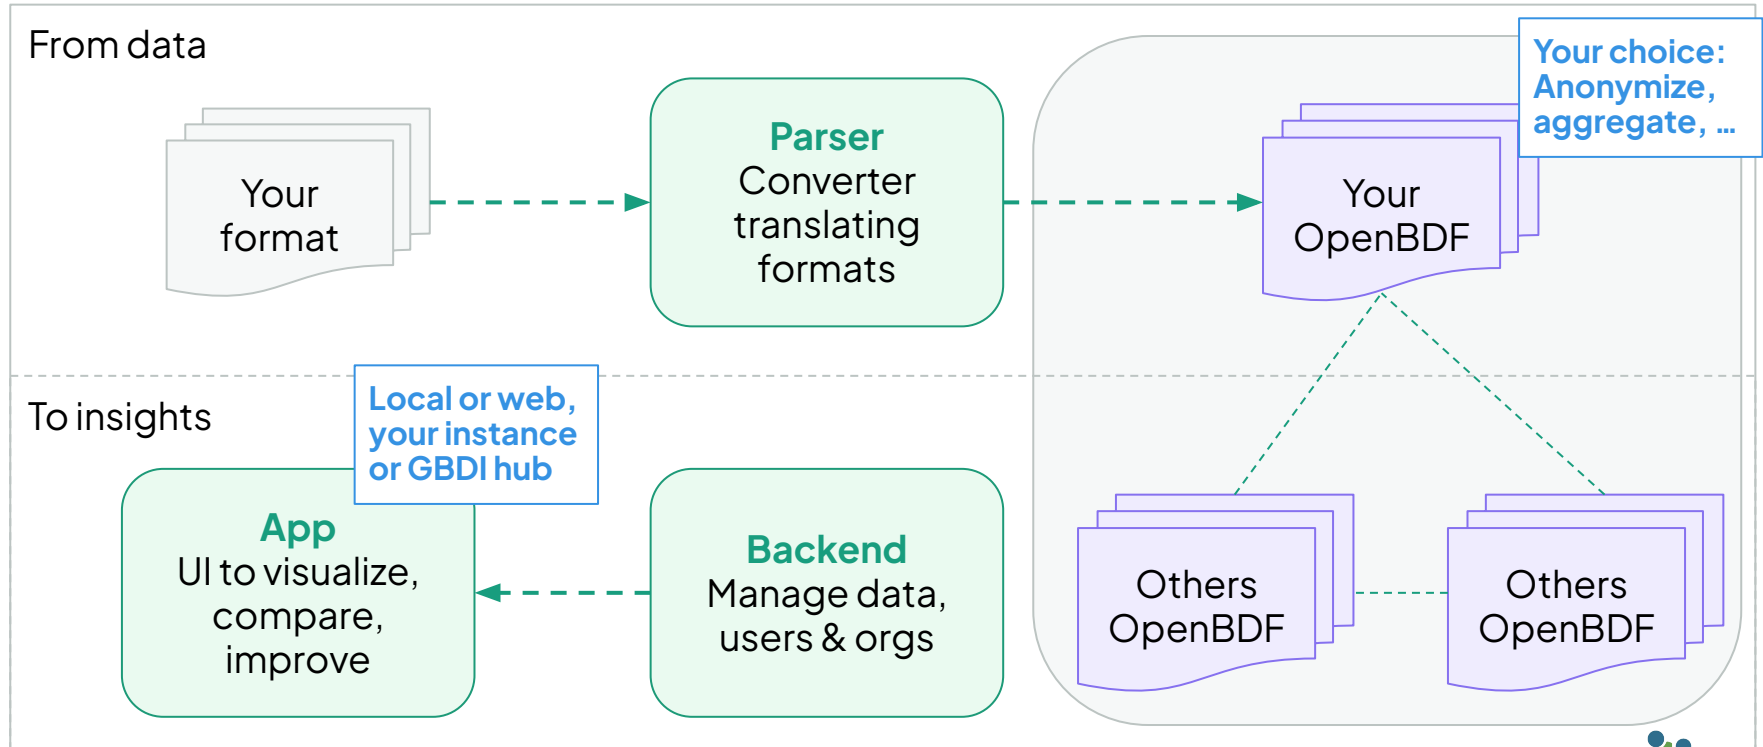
From data

Your format

Parser
Converter translating formats

Your choice: Anonymize, aggregate, …

Your OpenBDF

To insights

Local or web, your instance or GBDI hub

App
UI to visualize, compare, improve

Backend
Manage data, users & orgs

Others OpenBDF

Others OpenBDF